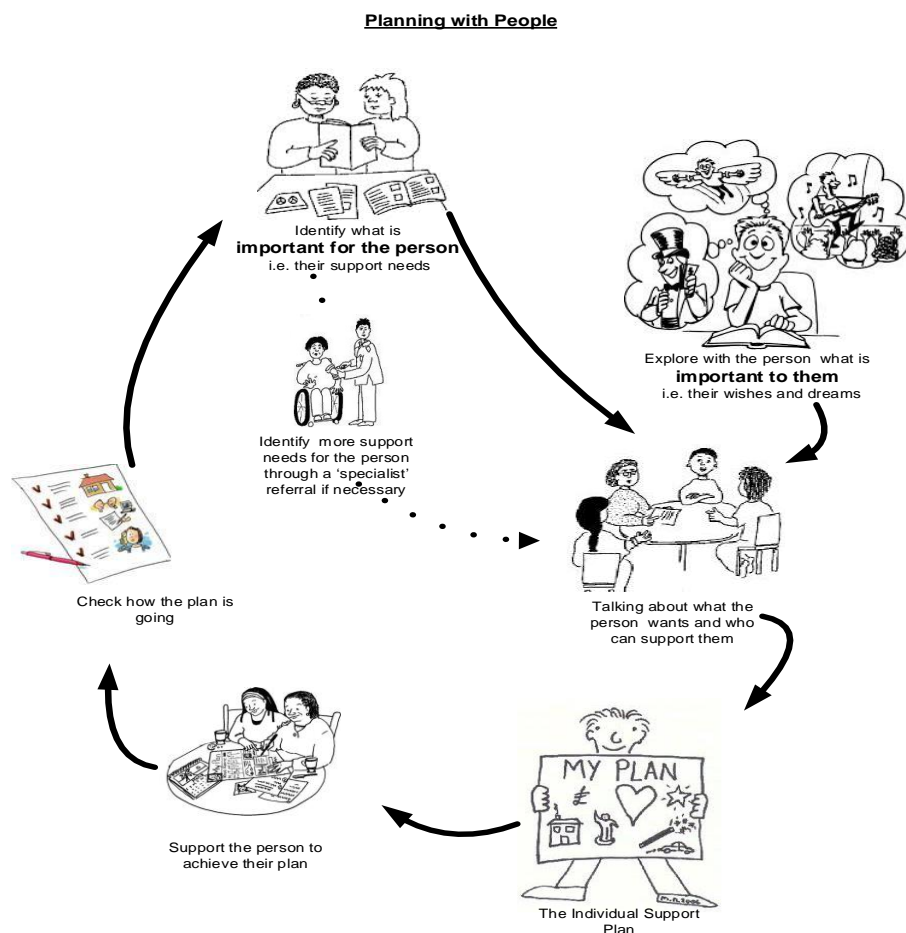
Planning with People

Identify what is
important for the person
i.e. their support needs

Explore with the person what is
important to them
i.e. their wishes and dreams

Identify more support needs for the person through a 'specialist' referral if necessary

Talking about what the person wants and who can support them

MY PLAN

The Individual Support Plan

Support the person to achieve their plan

Check how the plan is going